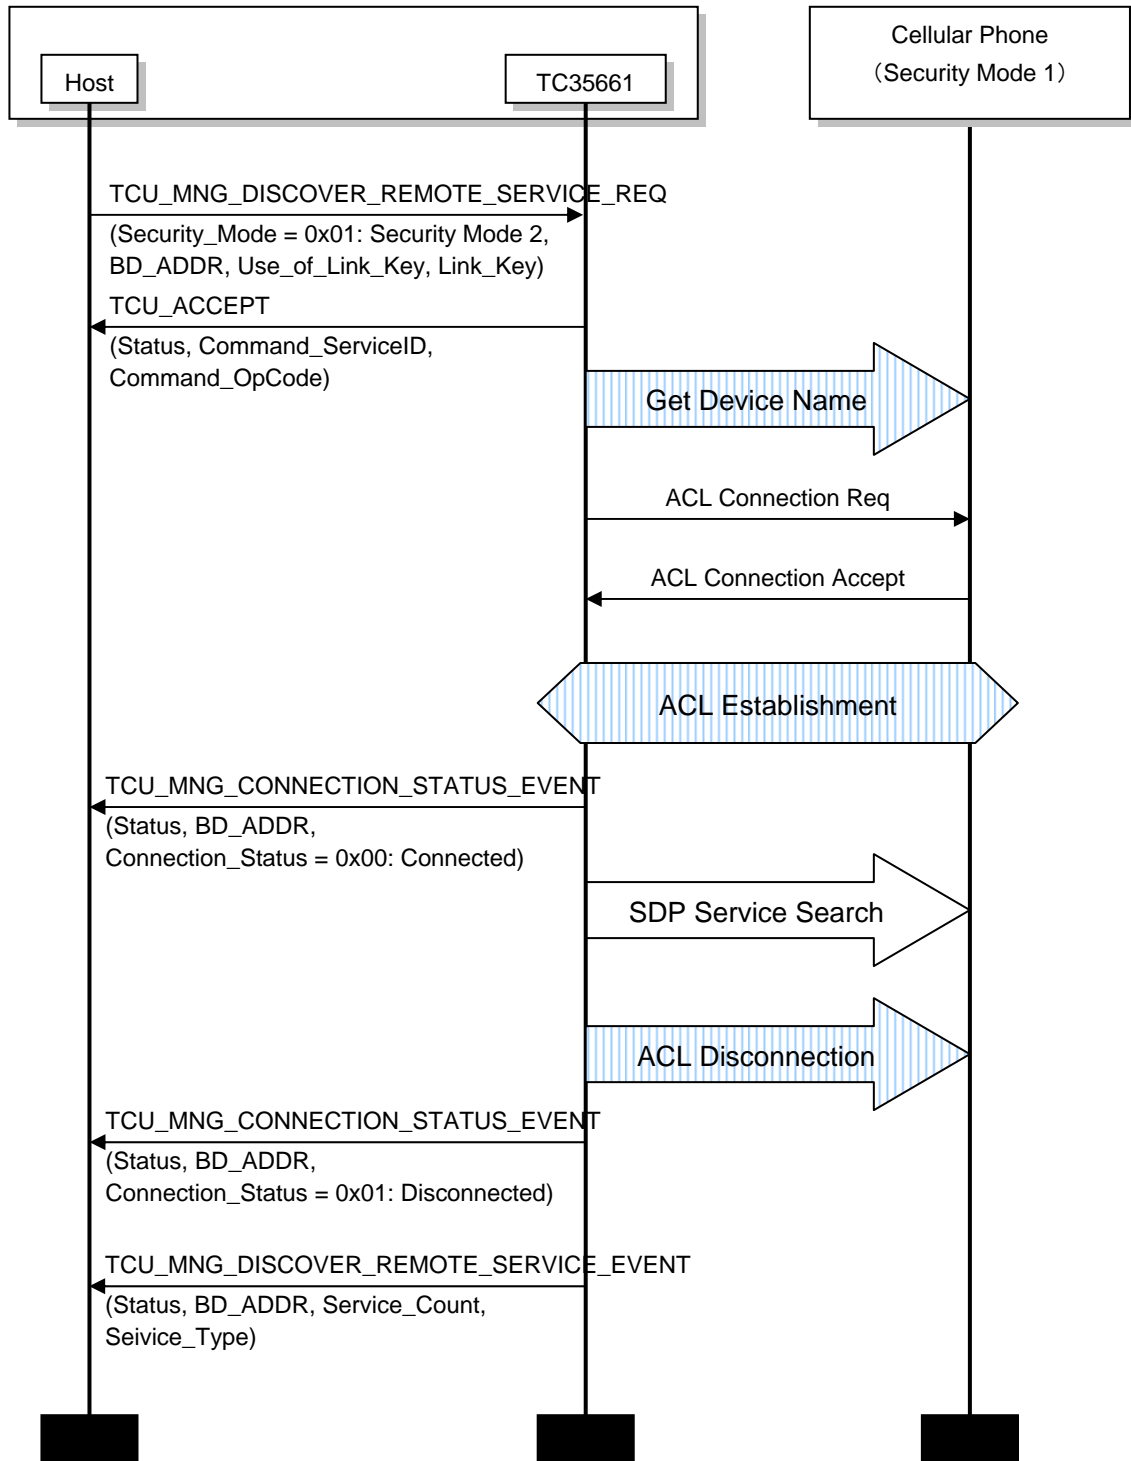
Host

TC35661

Cellular Phone
(Security Mode 1)

TCU_MNG_DISCOVER_REMOTE_SERVICE_REQ
(Security_Mode = 0x01: Security Mode 2, BD_ADDR, Use_of_Link_Key, Link_Key)

TCU_ACCEPT
(Status, Command_ServiceID, Command_OpCode)

Get Device Name

ACL Connection Req

ACL Connection Accept

ACL Establishment

TCU_MNG_CONNECTION_STATUS_EVENT
(Status, BD_ADDR, Connection_Status = 0x00: Connected)

SDP Service Search

ACL Disconnection

TCU_MNG_CONNECTION_STATUS_EVENT
(Status, BD_ADDR, Connection_Status = 0x01: Disconnected)

TCU_MNG_DISCOVER_REMOTE_SERVICE_EVENT
(Status, BD_ADDR, Service_Count, Seivice_Type)